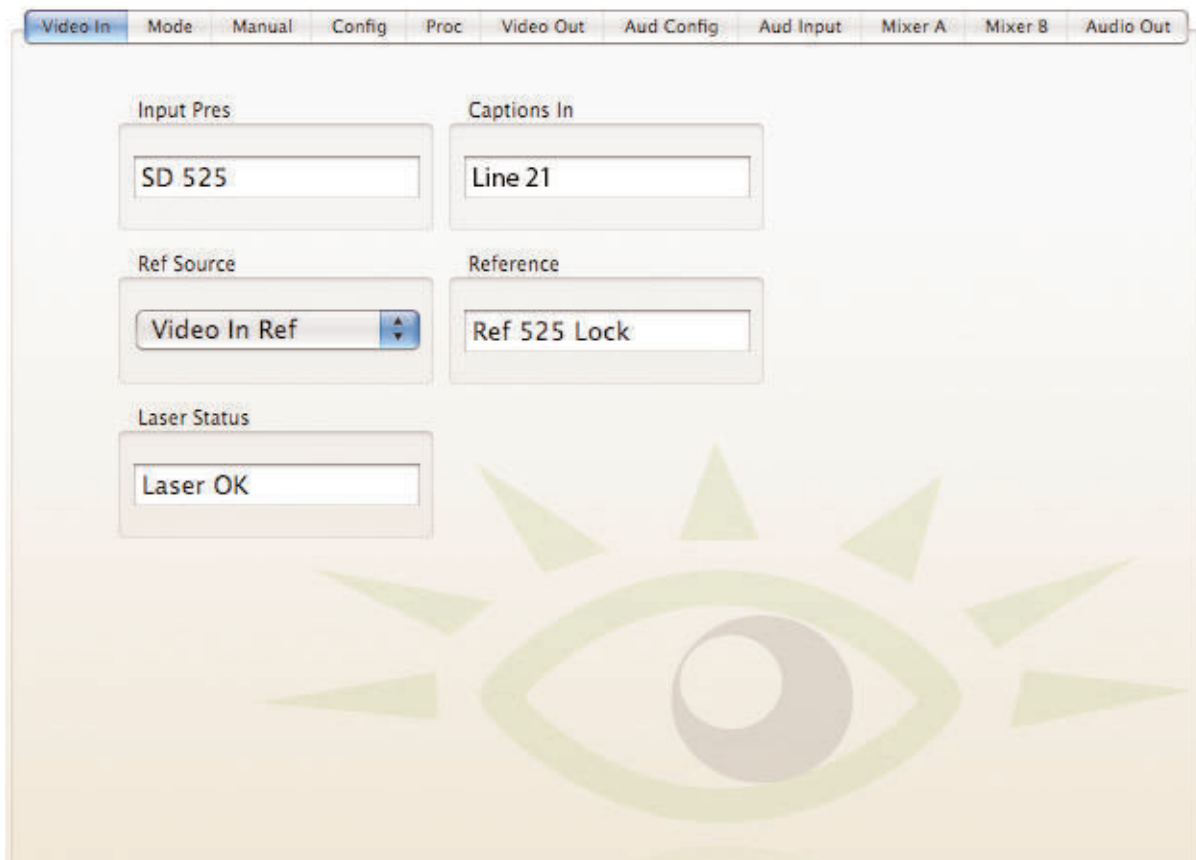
Video In | Mode | Manual | Config | Proc | Video Out | Aud Config | Aud Input | Mixer A | Mixer B | Audio Out

Input Pres

SD 525

Captions In

Line 21

Ref Source

Video In Ref

Reference

Ref 525 Lock

Laser Status

Laser OK